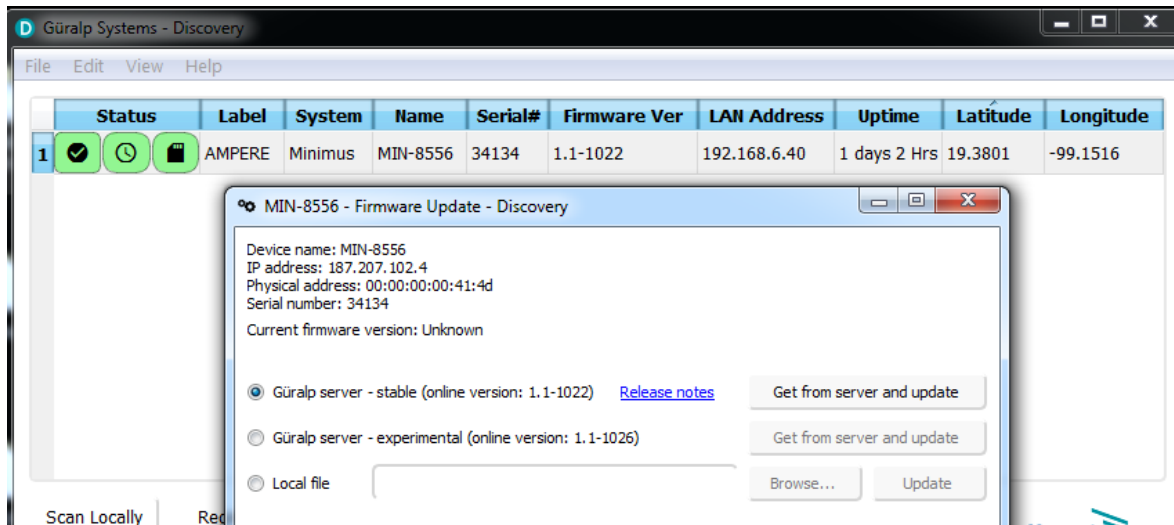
Güralp Systems - Discovery

File Edit View Help

| | Status | Label | System | Name | Serial# | Firmware Ver | LAN Address | Uptime | Latitude | Longitude |
|---|---|---|---|---|---|---|---|---|---|---|
| 1 | | AMPERE | Minimus | MIN-8556 | 34134 | 1.1-1022 | 192.168.6.40 | 1 days 2 Hrs | 19.3801 | -99.1516 |

MIN-8556 - Firmware Update - Discovery

Device name: MIN-8556
IP address: 187.207.102.4
Physical address: 00:00:00:00:41:4d
Serial number: 34134

Current firmware version: Unknown

Güralp server - stable (online version: 1.1-1022) Release notes Get from server and update

Güralp server - experimental (online version: 1.1-1026) Get from server and update

Local file Browse... Update

Scan Locally Re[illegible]